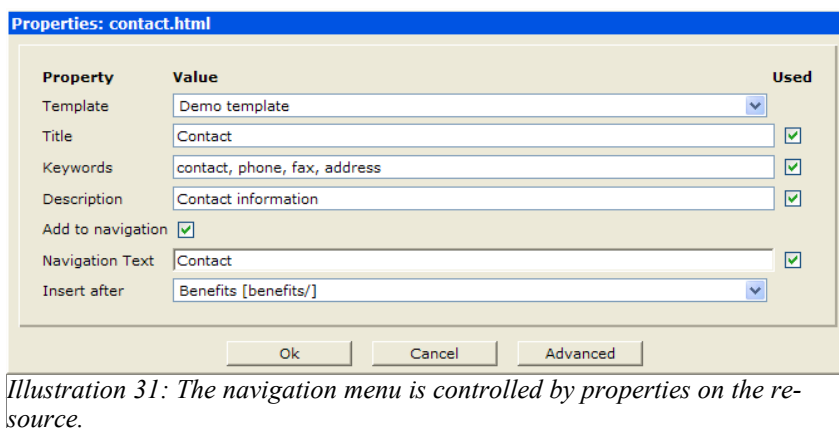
Properties: contact.html

| Property | Value | Used |
|---|---|---|
| Template | Demo template | |
| Title | Contact | |
| Keywords | contact, phone, fax, address | |
| Description | Contact information | |
| Add to navigation | | |
| Navigation Text | Contact | |
| Insert after | Benefits [benefits/] | |

Ok Cancel Advanced

Illustration 31: The navigation menu is controlled by properties on the resource.